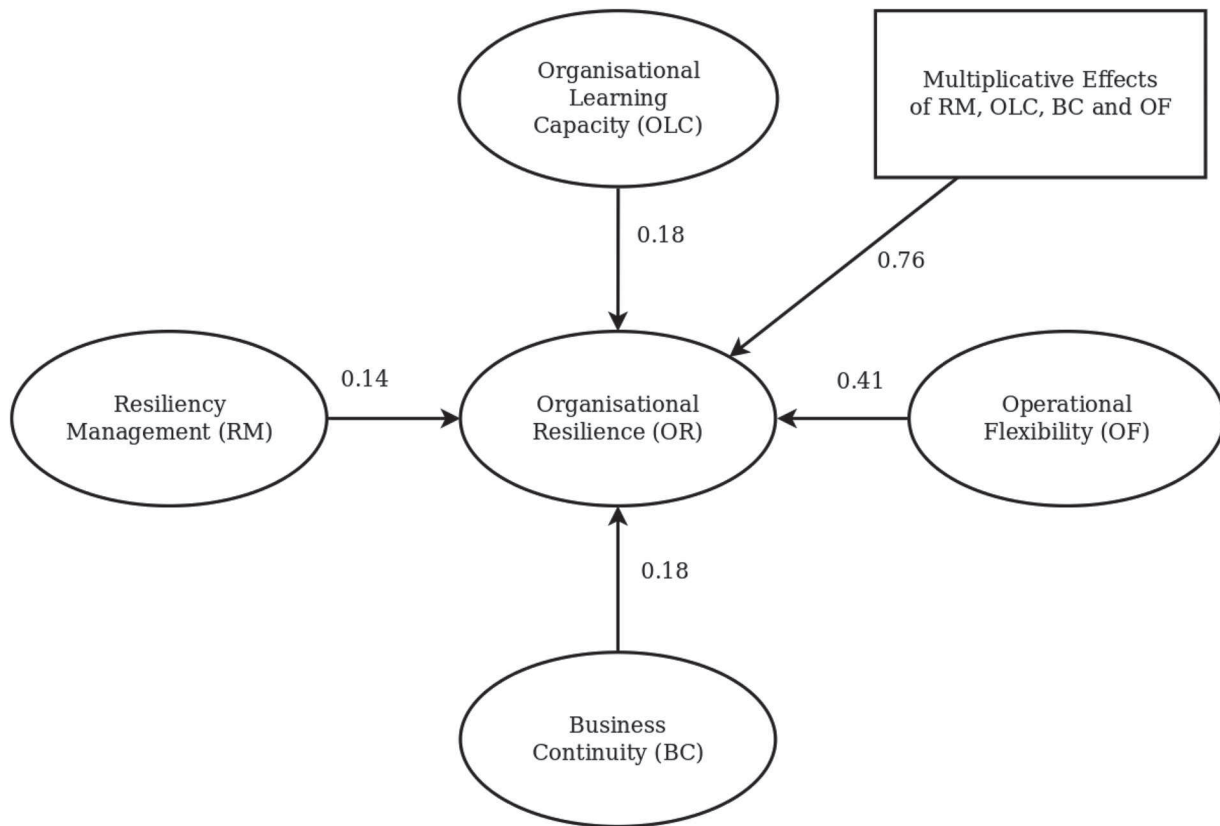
Organisational Learning Capacity (OLC)

Multiplicative Effects of RM, OLC, BC and OF

0.18

0.76

Resiliency Management (RM)

0.14

Organisational Resilience (OR)

0.41

Operational Flexibility (OF)

0.18

Business Continuity (BC)